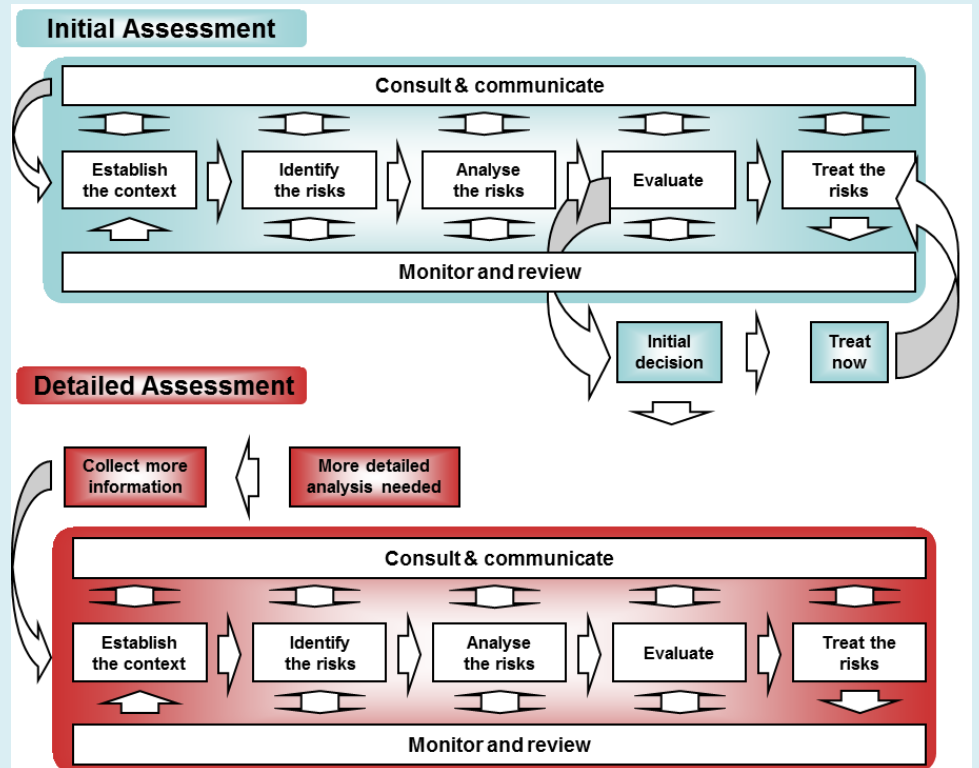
Initial Assessment

Consult & communicate

Establish the context

Identify the risks

Analyse the risks

Evaluate

Treat the risks

Monitor and review

Initial decision

Treat now

Detailed Assessment

Collect more information

More detailed analysis needed

Consult & communicate

Establish the context

Identify the risks

Analyse the risks

Evaluate

Treat the risks

Monitor and review